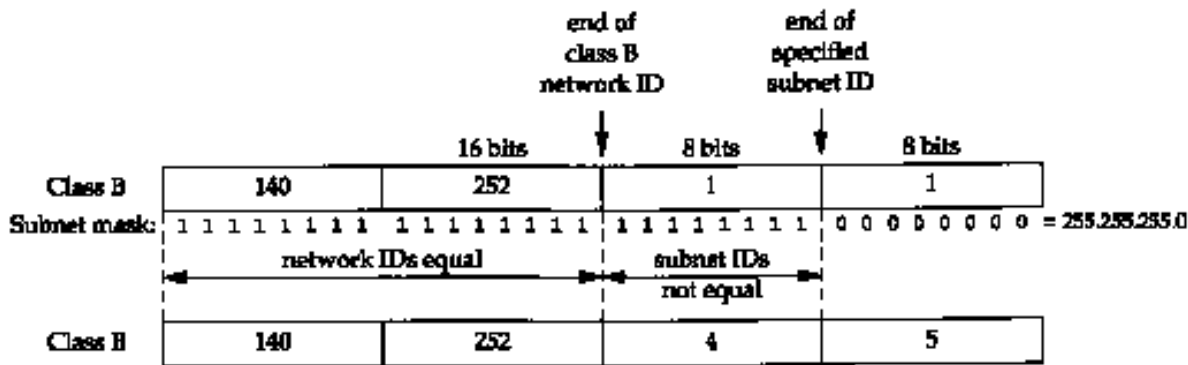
end of class B network ID

end of specified subnet ID

16 bits

8 bits

8 bits

Class B

140

252

1

1

Subnet mask: 1 1 1 1 1 1 1 1 1 1 1 1 1 1 1 1 1 1 1 1 1 1 1 1 0 0 0 0 0 0 0 0 = 255.255.255.0

network IDs equal

subnet IDs not equal

Class B

140

252

4

5